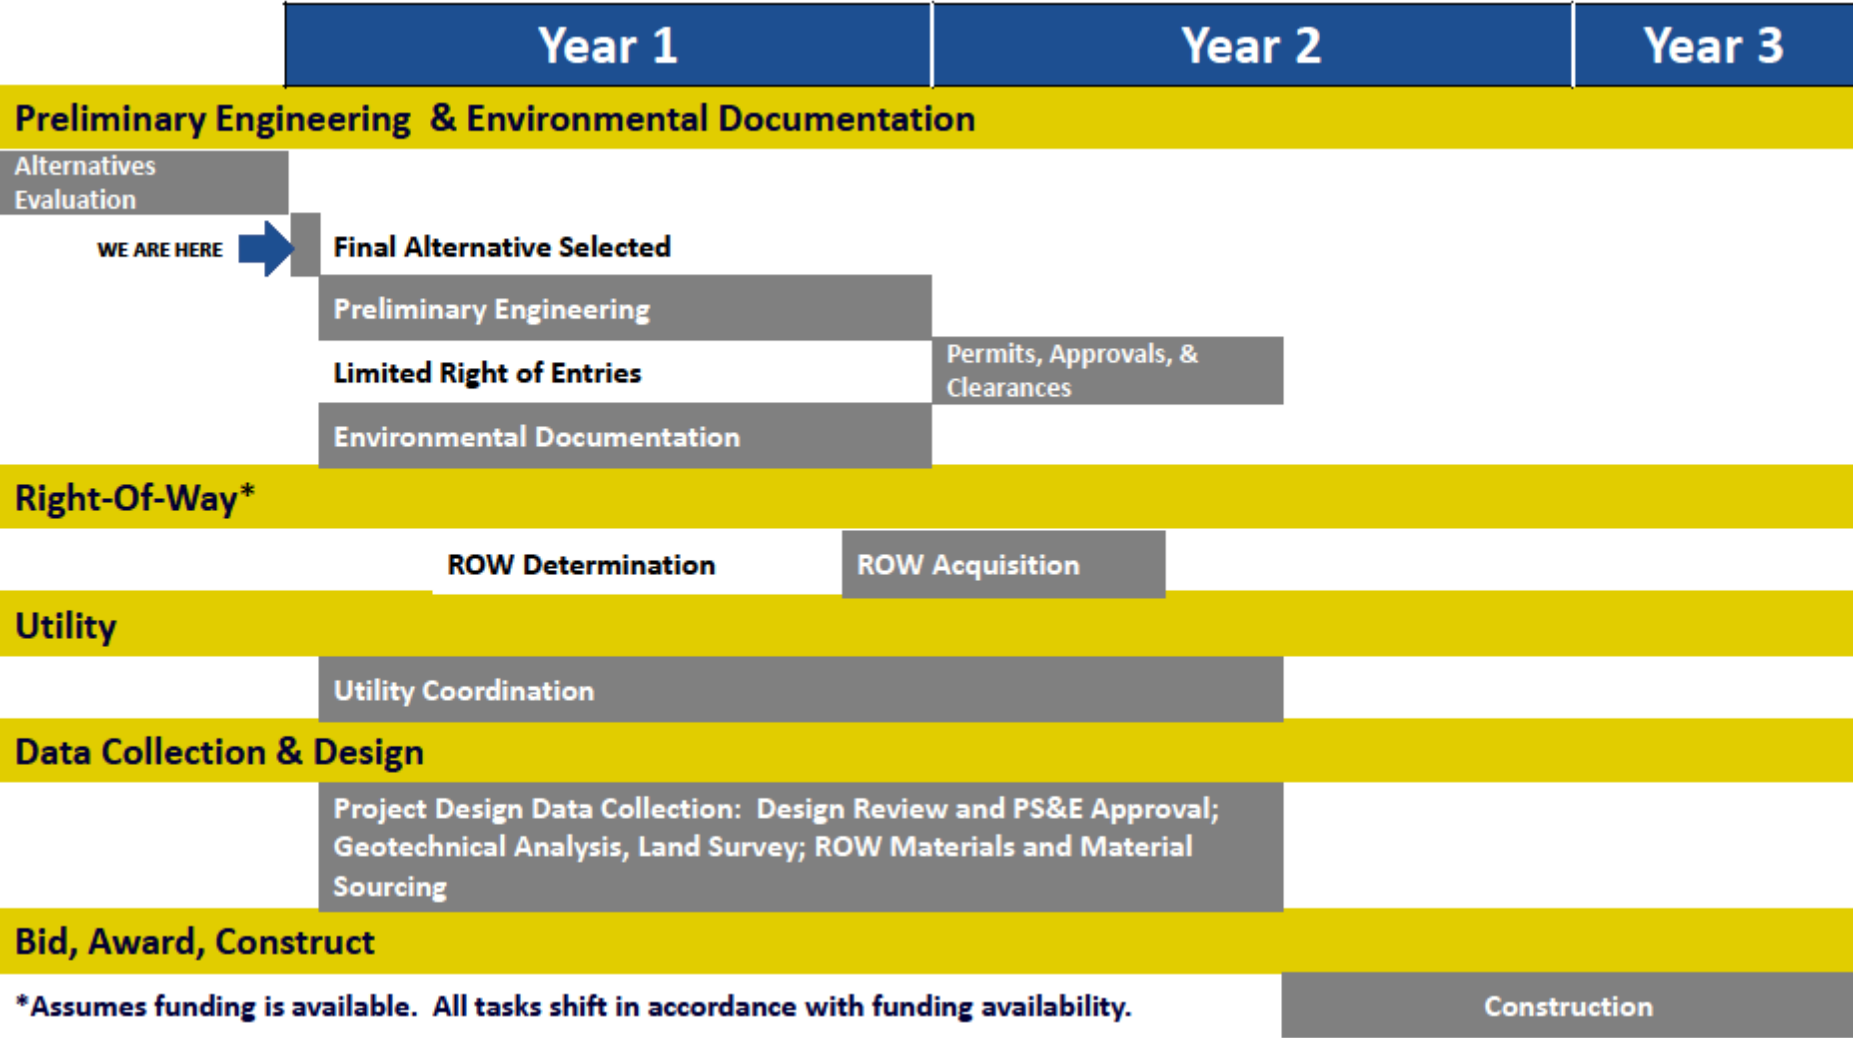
Year 1 Year 2 Year 3

Preliminary Engineering & Environmental Documentation

Alternatives Evaluation

WE ARE HERE

Final Alternative Selected

Preliminary Engineering

Limited Right of Entries

Permits, Approvals, & Clearances

Environmental Documentation

Right-Of-Way*

ROW Determination

ROW Acquisition

Utility

Utility Coordination

Data Collection & Design

Project Design Data Collection: Design Review and PS&E Approval; Geotechnical Analysis, Land Survey; ROW Materials and Material Sourcing

Bid, Award, Construct

*Assumes funding is available. All tasks shift in accordance with funding availability.

Construction